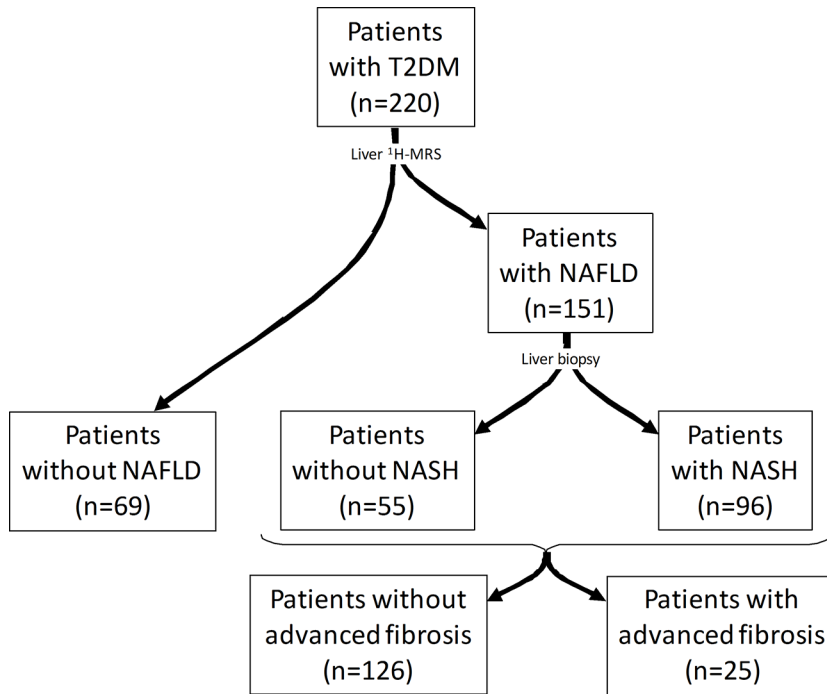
Patients with T2DM (n=220)

Liver $^1$H-MRS

Patients with NAFLD (n=151)

Liver biopsy

Patients without NAFLD (n=69)

Patients without NASH (n=55)

Patients with NASH (n=96)

Patients without advanced fibrosis (n=126)

Patients with advanced fibrosis (n=25)